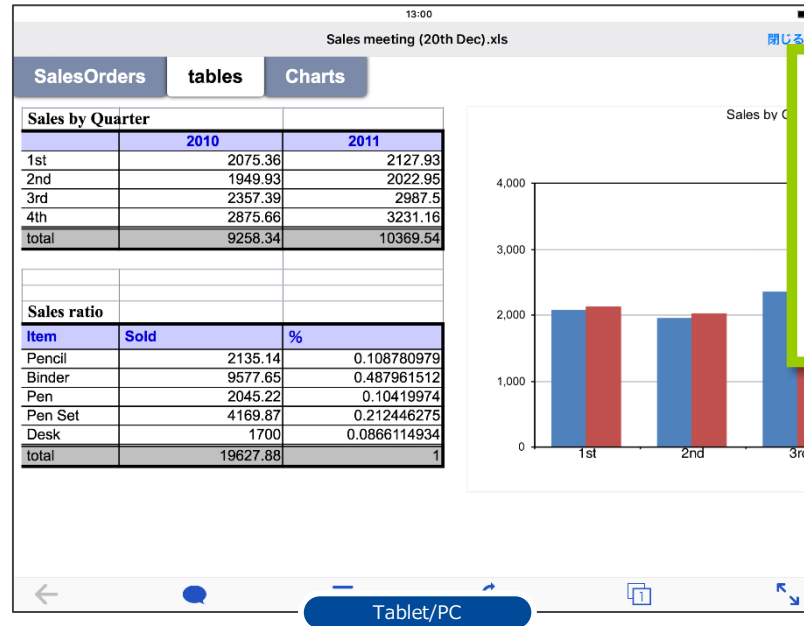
13:00

Sales meeting (20th Dec).xls

閉じる

SalesOrders tables Charts

Sales by Quarter

| | 2010 | 2011 |
|---|---|---|
| 1st | 2075.36 | 2127.93 |
| 2nd | 1949.93 | 2022.95 |
| 3rd | 2357.39 | 2987.5 |
| 4th | 2875.66 | 3231.16 |
| total | 9258.34 | 10369.54 |

Sales ratio

| Item | Sold | % |
|---|---|---|
| Pencil | 2135.14 | 0.108780979 |
| Binder | 9577.65 | 0.487961512 |
| Pen | 2045.22 | 0.10419974 |
| Pen Set | 4169.87 | 0.212446275 |
| Desk | 1700 | 0.0866114934 |
| total | 19627.88 | 1 |

Sales by Q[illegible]

4,000
3,000
2,000
1,000
0

1st
2nd
3r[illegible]

1

Tablet/PC